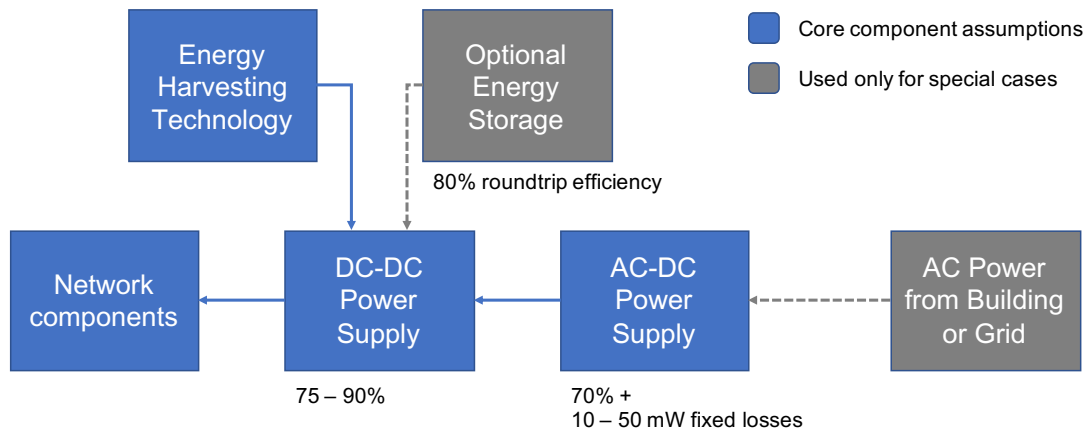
Energy Harvesting Technology

Optional Energy Storage

80% roundtrip efficiency

Core component assumptions

Used only for special cases

Network components

DC-DC Power Supply

75 – 90%

AC-DC Power Supply

70% +
10 – 50 mW fixed losses

AC Power from Building or Grid